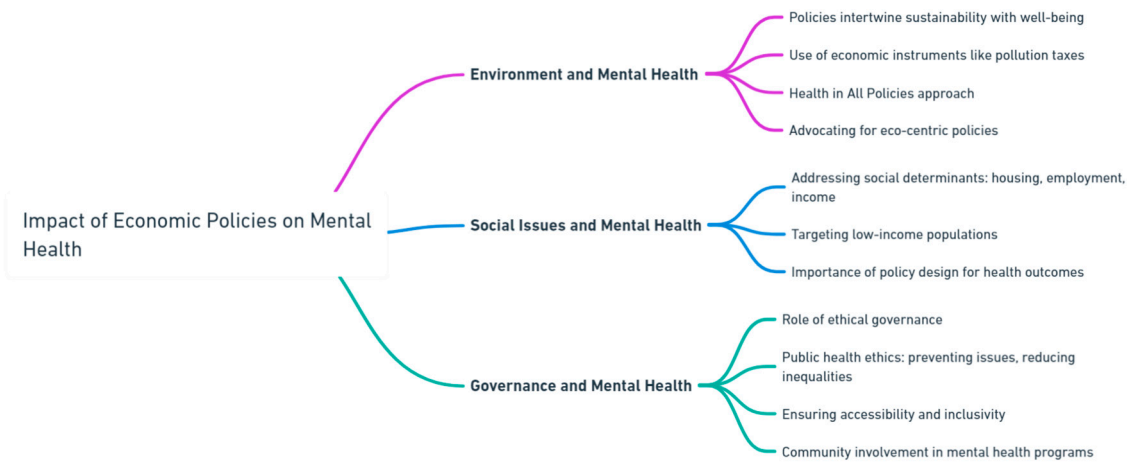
Impact of Economic Policies on Mental Health

Environment and Mental Health

Policies intertwine sustainability with well-being

Use of economic instruments like pollution taxes

Health in All Policies approach

Advocating for eco-centric policies

Social Issues and Mental Health

Addressing social determinants: housing, employment, income

Targeting low-income populations

Importance of policy design for health outcomes

Governance and Mental Health

Role of ethical governance

Public health ethics: preventing issues, reducing inequalities

Ensuring accessibility and inclusivity

Community involvement in mental health programs